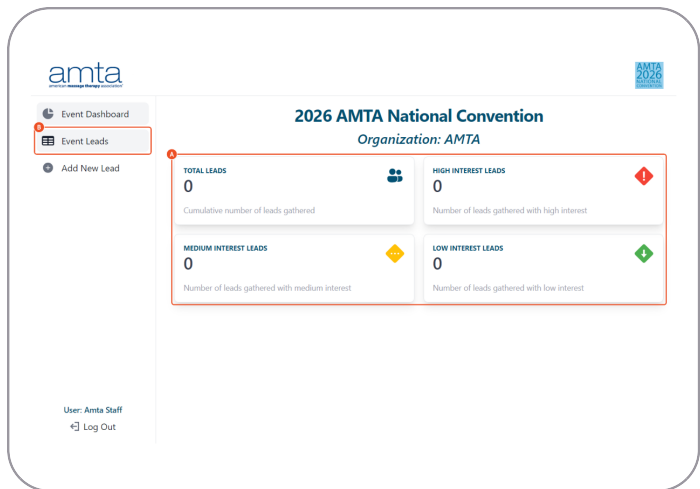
amta
american massage therapy association

AMTA 2026 NATIONAL CONVENTION

Event Dashboard

B

Event Leads

Add New Lead

2026 AMTA National Convention

Organization: AMTA

A

TOTAL LEADS
0
Cumulative number of leads gathered

HIGH INTEREST LEADS
0
Number of leads gathered with high interest

MEDIUM INTEREST LEADS
0
Number of leads gathered with medium interest

LOW INTEREST LEADS
0
Number of leads gathered with low interest

User: Amta Staff

Log Out